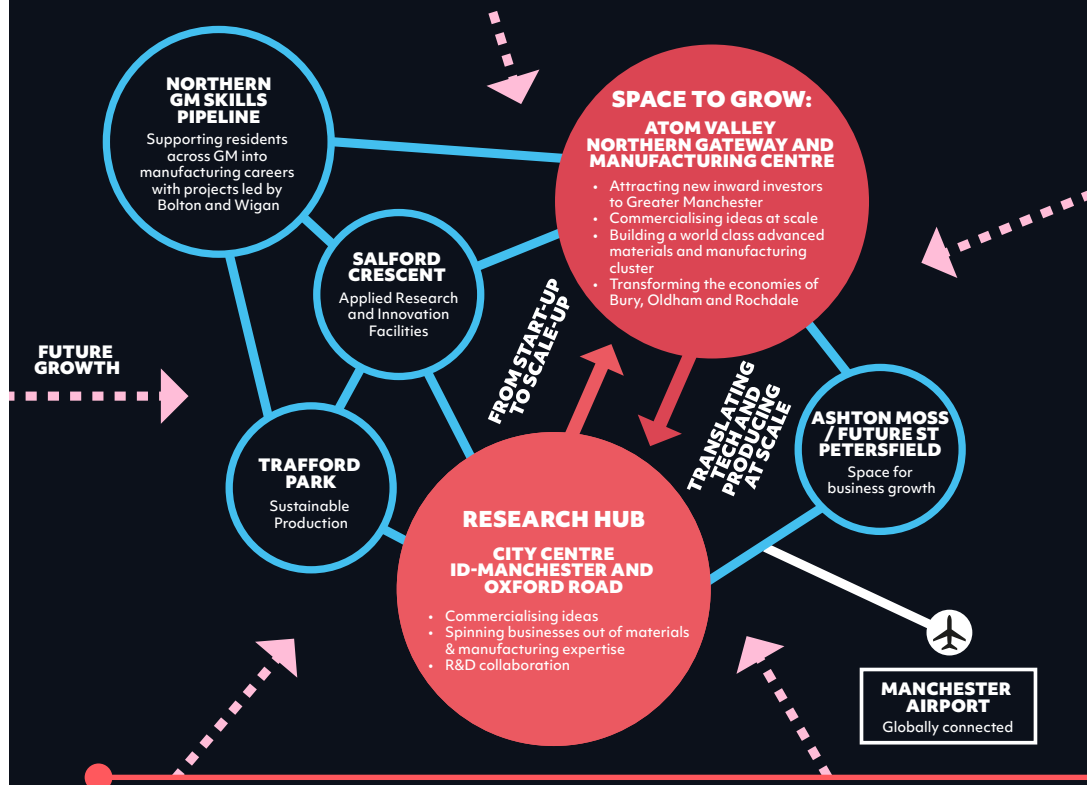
NORTHERN GM SKILLS PIPELINE

Supporting residents across GM into manufacturing careers with projects led by Bolton and Wigan

SPACE TO GROW:

ATOM VALLEY NORTHERN GATEWAY AND MANUFACTURING CENTRE

- Attracting new inward investors to Greater Manchester
- Commercialising ideas at scale
- Building a world class advanced materials and manufacturing cluster
- Transforming the economies of Bury, Oldham and Rochdale

SALFORD CRESCENT

Applied Research and Innovation Facilities

FUTURE GROWTH

FROM START-UP TO SCALE-UP

TRANSLATING TECH AND PRODUCING AT SCALE

ASHTON MOSS / FUTURE ST PETERSFIELD

Space for business growth

TRAFFORD PARK

Sustainable Production

RESEARCH HUB

CITY CENTRE ID-MANCHESTER AND OXFORD ROAD

- Commercialising ideas
- Spinning businesses out of materials & manufacturing expertise
- R&D collaboration

MANCHESTER AIRPORT

Globally connected